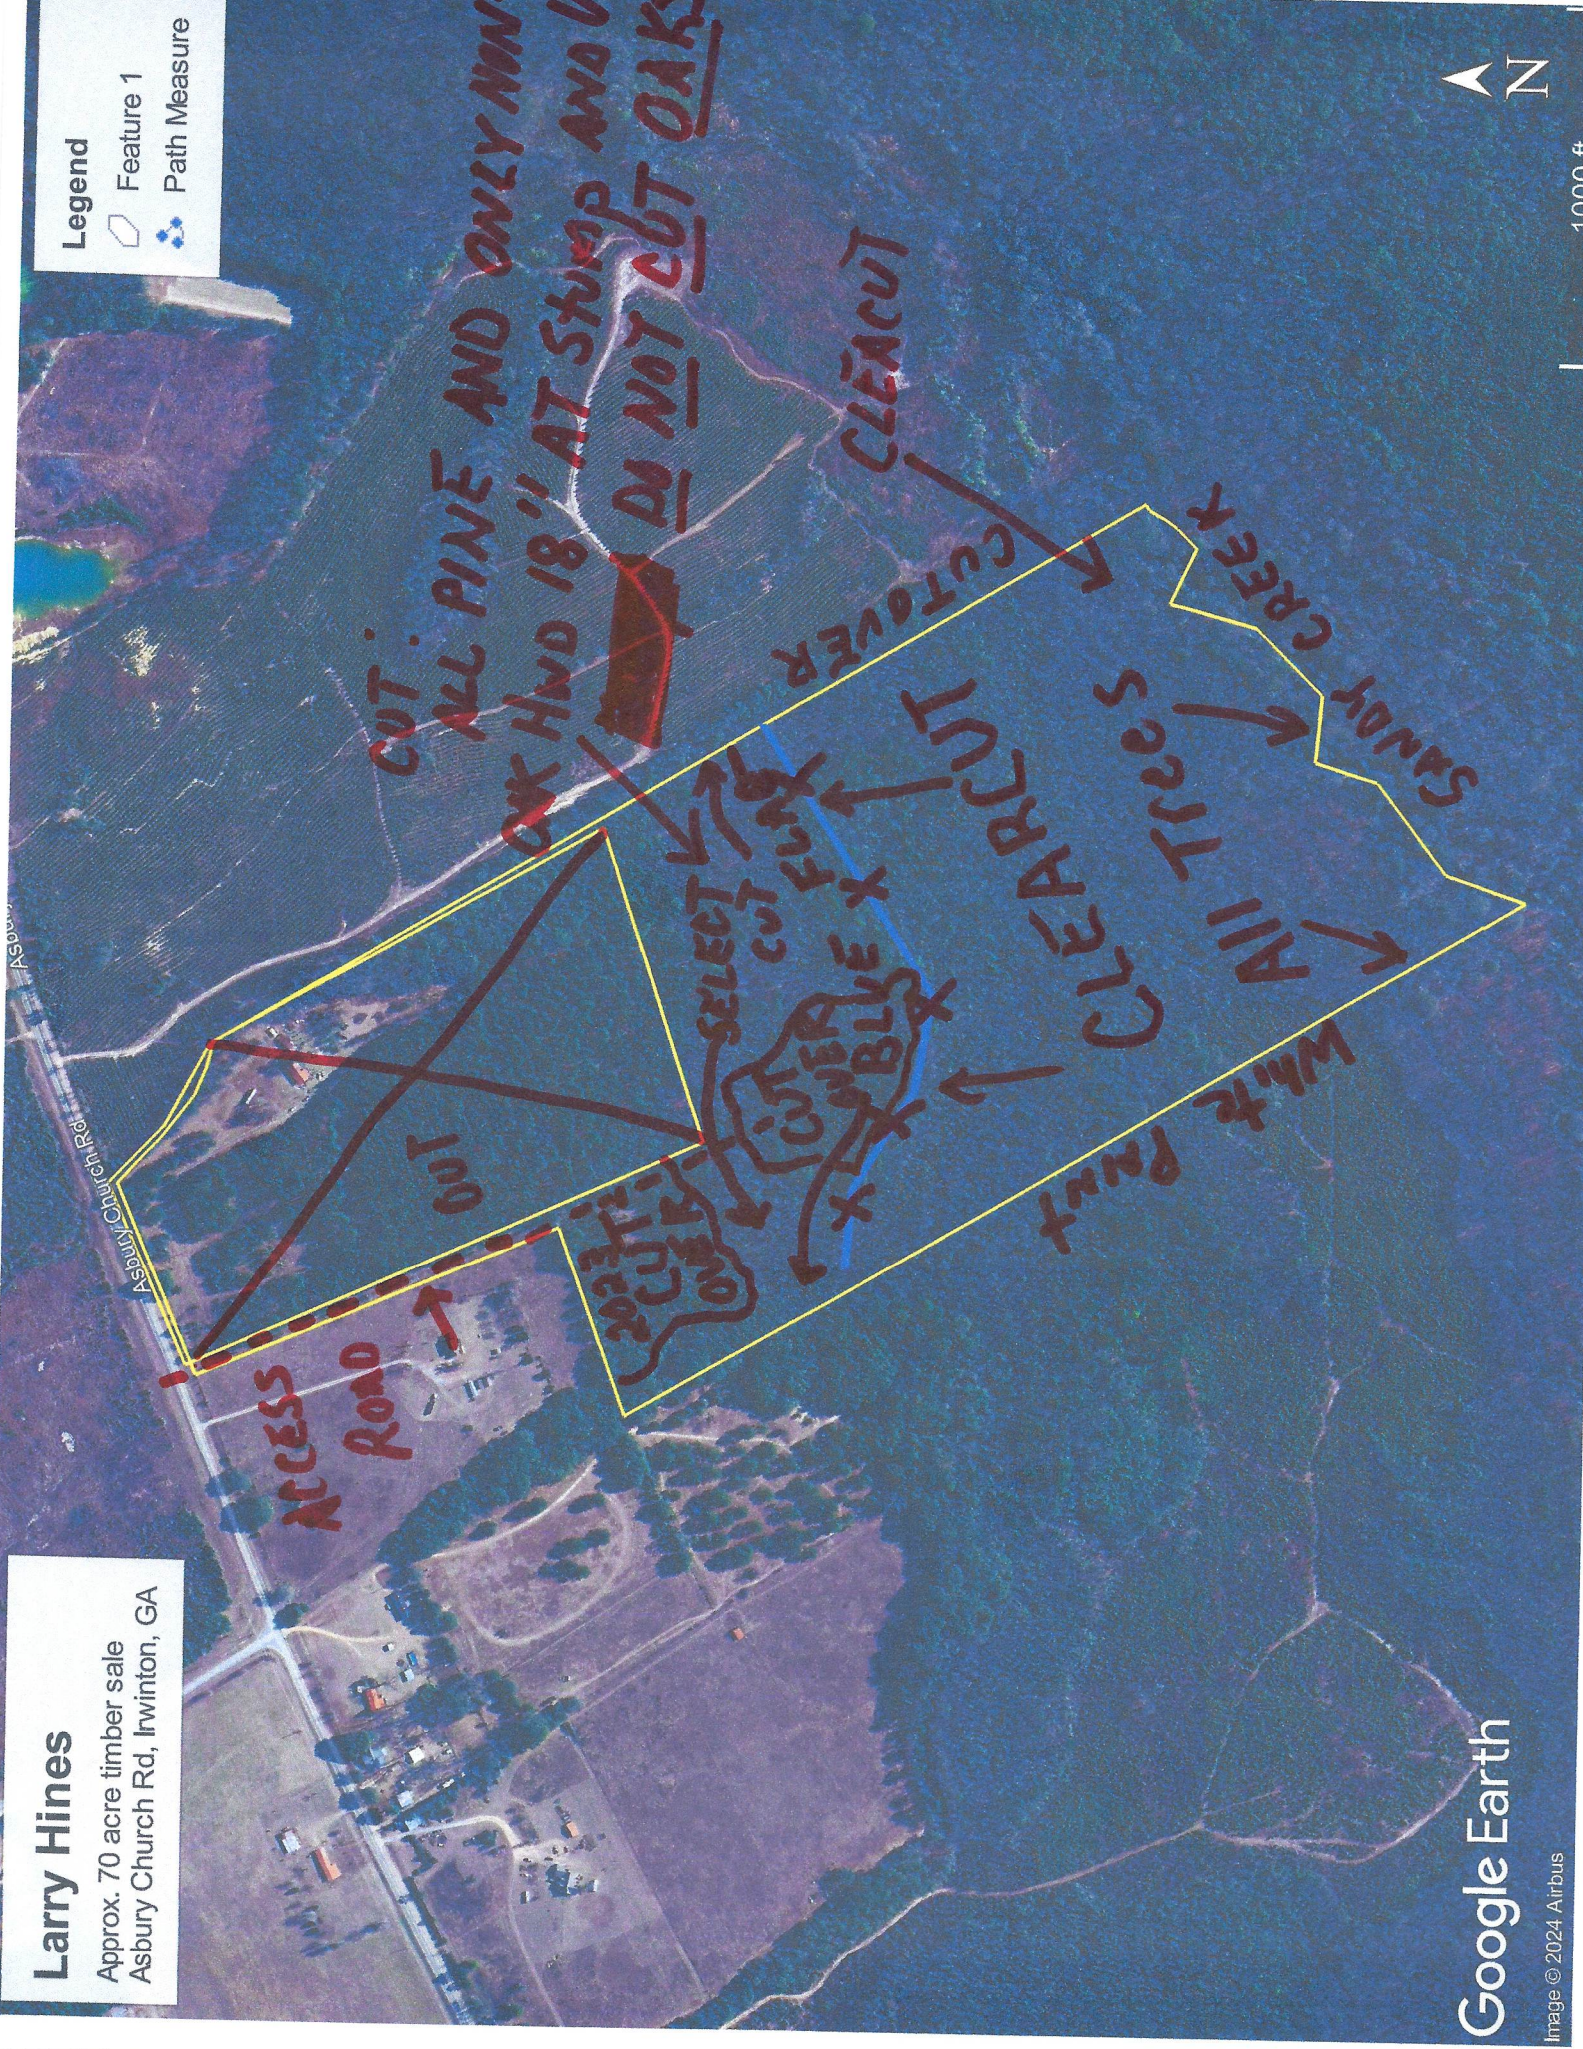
Legend
Feature 1
Path Measure

N

1000 ft

Larry Hines
Approx. 70 acre timber sale
Asbury Church Rd, Irwinton, GA

Asbury Church Rd

Asbu

CUT: ALL PINE AND ONLY MIN OF HWD 18" AT STUMP AND U DO NOT CUT OAKS

CLEACUT

CUTOVER

SANDY CREEK

ALL TREES

CLEARCUT

SELECT CUT FLAG

CUT OVER BLUE

2023 CUT OVER

OUT

ACCESS ROAD

White Paint

Google Earth
Image © 2024 Airbus